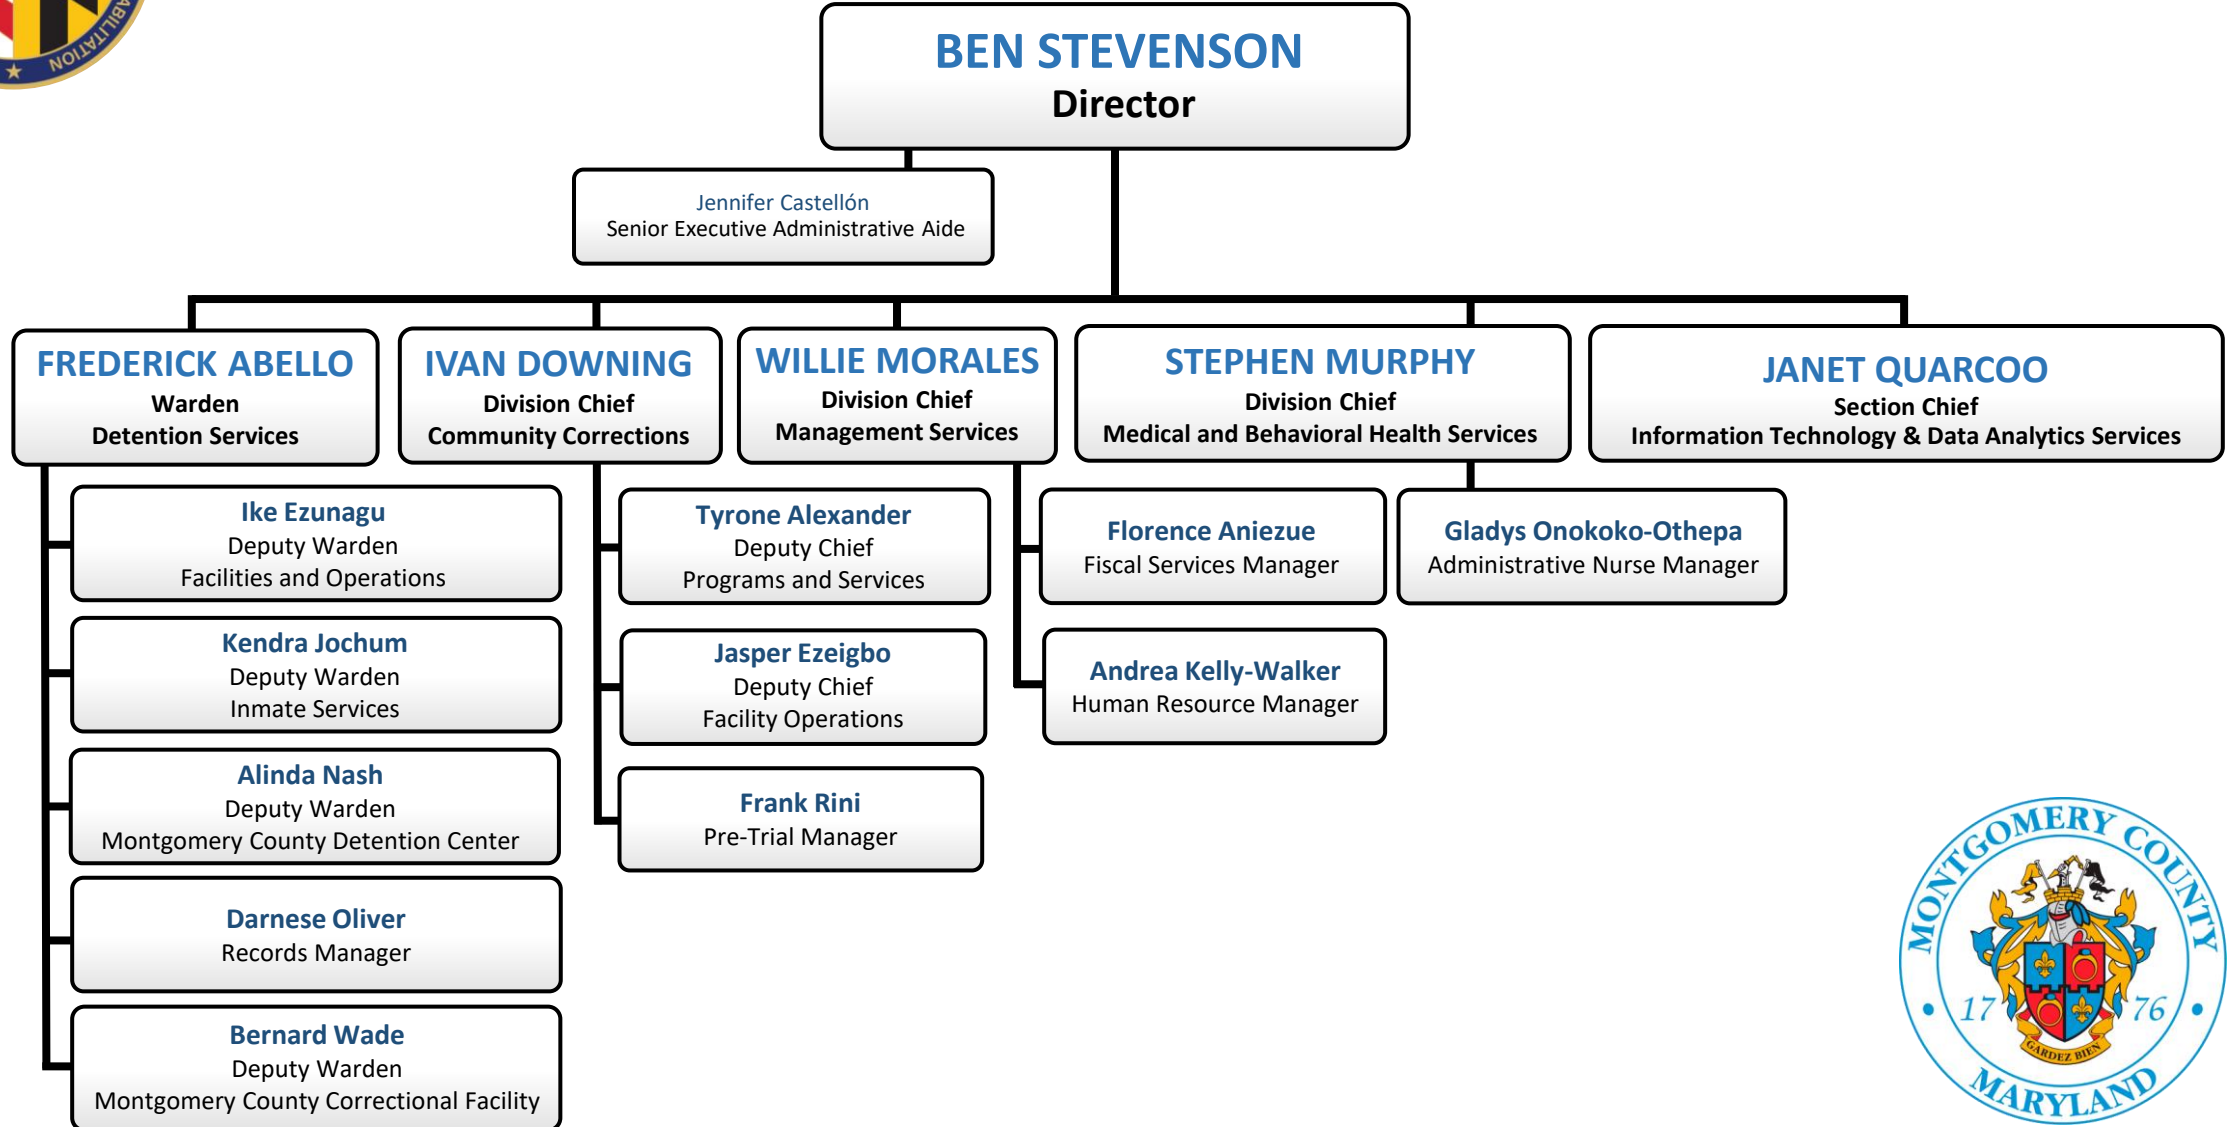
ABILITATION

BEN STEVENSON
Director

Jennifer Castellón
Senior Executive Administrative Aide

FREDERICK ABELLO
Warden
Detention Services

IVAN DOWNING
Division Chief
Community Corrections

WILLIE MORALES
Division Chief
Management Services

STEPHEN MURPHY
Division Chief
Medical and Behavioral Health Services

JANET QUARCOO
Section Chief
Information Technology & Data Analytics Services

Ike Ezunagu
Deputy Warden
Facilities and Operations

Kendra Jochum
Deputy Warden
Inmate Services

Alinda Nash
Deputy Warden
Montgomery County Detention Center

Darnese Oliver
Records Manager

Bernard Wade
Deputy Warden
Montgomery County Correctional Facility

Tyrone Alexander
Deputy Chief
Programs and Services

Jasper Ezeigbo
Deputy Chief
Facility Operations

Frank Rini
Pre-Trial Manager

Florence Aniezue
Fiscal Services Manager

Andrea Kelly-Walker
Human Resource Manager

Gladys Onokoko-Othepa
Administrative Nurse Manager

MONTGOMERY COUNTY
17 76
GARDEZ BIEN
MARYLAND